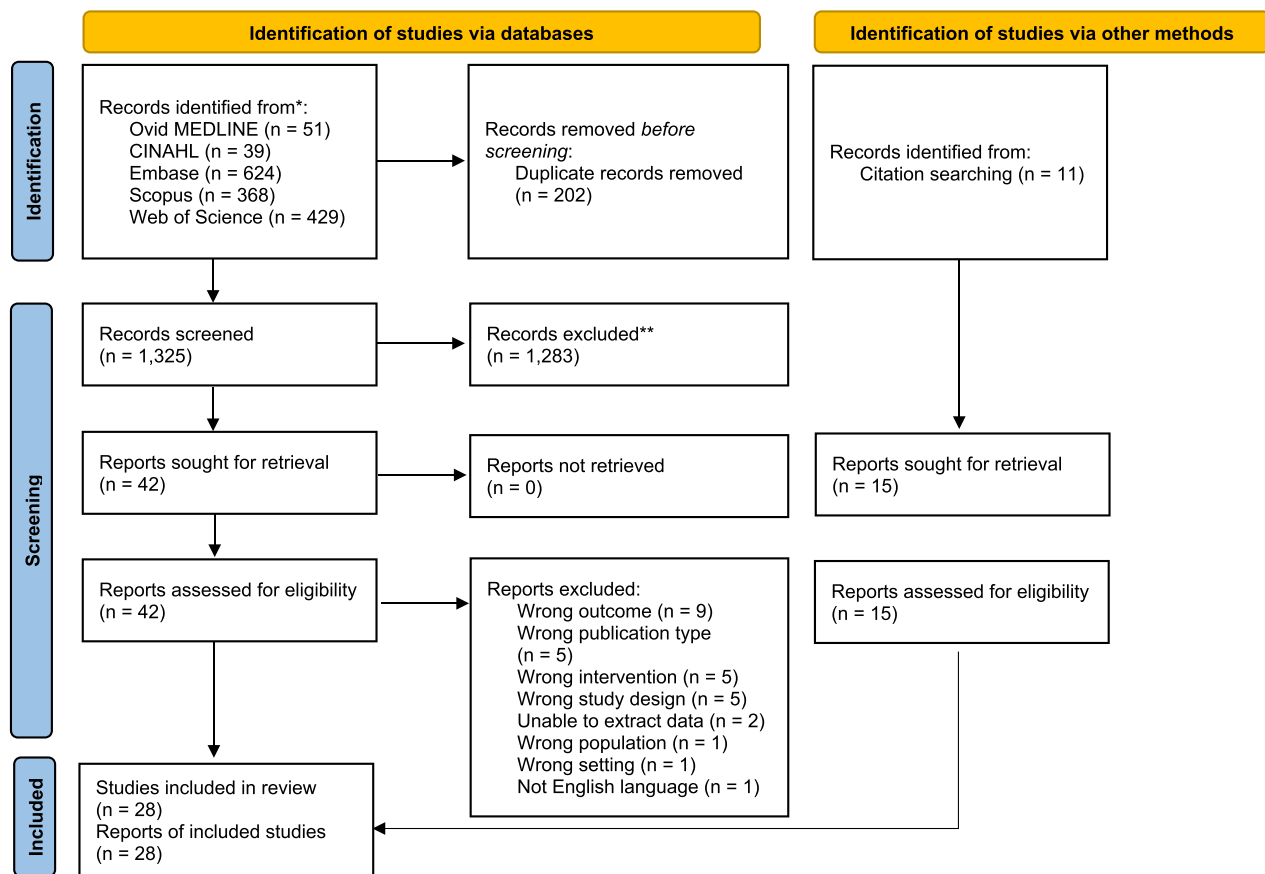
Identification of studies via databases

Identification of studies via other methods

Identification

Records identified from*:
Ovid MEDLINE (n = 51)
CINAHL (n = 39)
Embase (n = 624)
Scopus (n = 368)
Web of Science (n = 429)

Records removed *before screening*:
Duplicate records removed (n = 202)

Records identified from:
Citation searching (n = 11)

Screening

Records screened
(n = 1,325)

Records excluded**
(n = 1,283)

Reports sought for retrieval
(n = 42)

Reports not retrieved
(n = 0)

Reports sought for retrieval
(n = 15)

Reports assessed for eligibility
(n = 42)

Reports excluded:
Wrong outcome (n = 9)
Wrong publication type (n = 5)
Wrong intervention (n = 5)
Wrong study design (n = 5)
Unable to extract data (n = 2)
Wrong population (n = 1)
Wrong setting (n = 1)
Not English language (n = 1)

Reports assessed for eligibility
(n = 15)

Included

Studies included in review
(n = 28)
Reports of included studies
(n = 28)